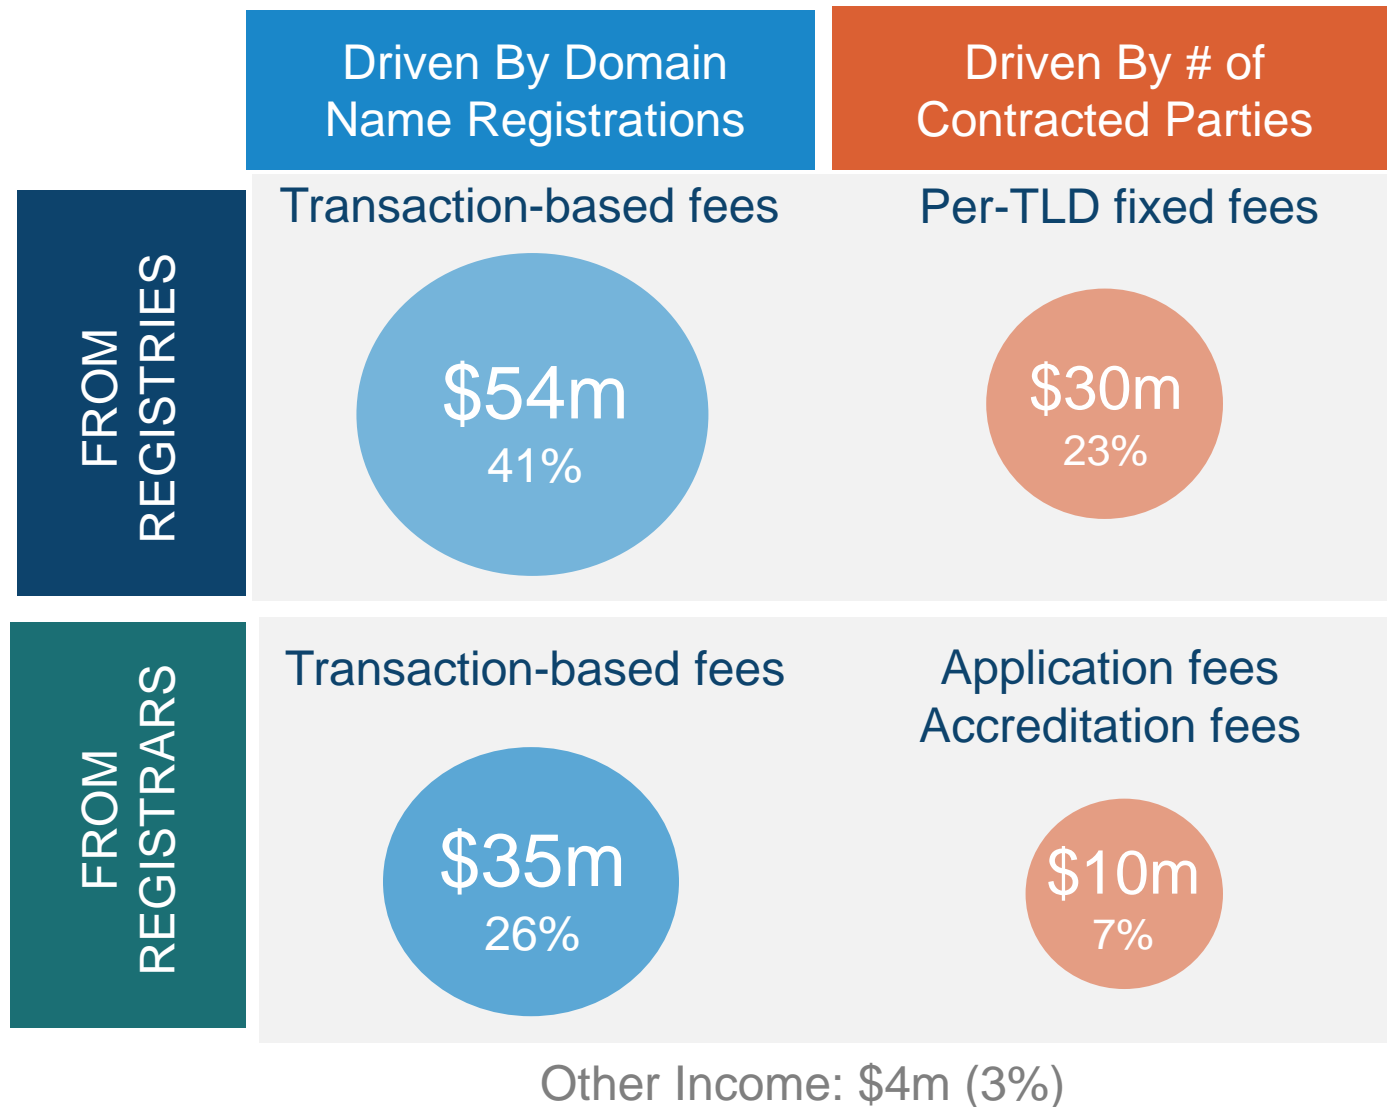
| | Driven By Domain Name Registrations | Driven By # of Contracted Parties |
|---|---|---|
| FROM REGISTRIES | Transaction-based fees<br>\$54m<br>41% | Per-TLD fixed fees<br>\$30m<br>23% |
| FROM REGISTRARS | Transaction-based fees<br>\$35m<br>26% | Application fees<br>Accreditation fees<br>\$10m<br>7% |

Other Income: \$4m (3%)